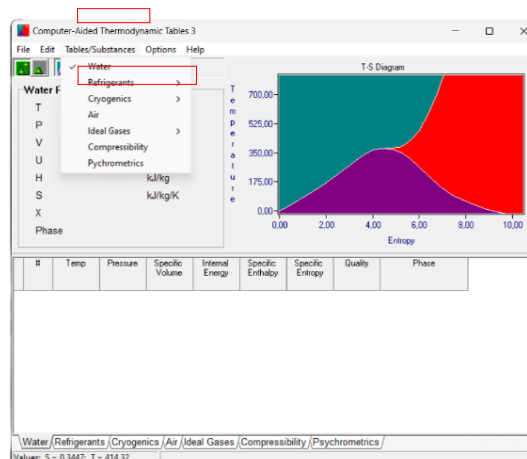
Computer-Aided Thermodynamic Tables 3

File Edit Tables/Substances Options Help

Water
Refrigerants
Cryogenics
Air
Ideal Gases
Compressibility
Pychrometrics

Water P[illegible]
T
P
V
U
H kJ/kg
S kJ/kg/K
X
Phase

T-S Diagram

T e m p e r a t u r e

700,00-
525,00-
350,00-
175,00-
0,00-
0,00 2,00 4,00 6,00 8,00 10,00
Entropy

| # | Temp | Pressure | Specific Volume | Internal Energy | Specific Enthalpy | Specific Entropy | Quality | Phase |
|---|---|---|---|---|---|---|---|---|

Water Refrigerants Cryogenics Air Ideal Gases Compressibility Psychrometrics

Values: S = 0,3447; T = 414,32